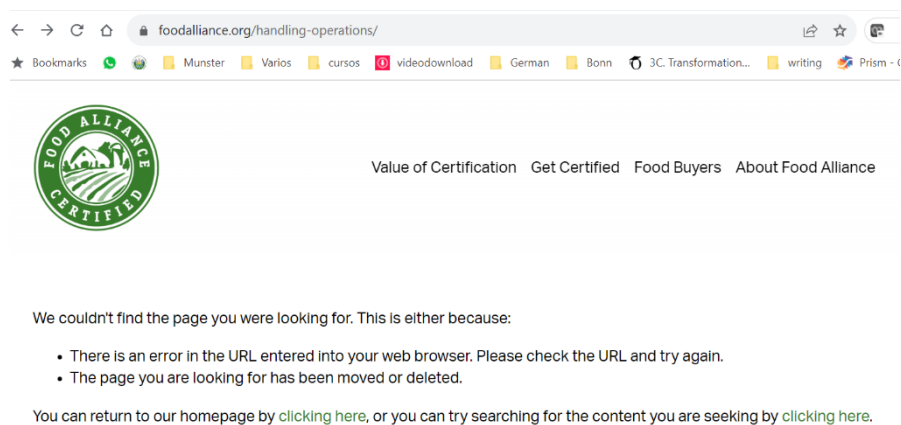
foodalliance.org/handling-operations/

Bookmarks Munster Varios cursos videodownload German Bonn 3C. Transformation... writing Prism - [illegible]

FOOD ALLIANCE CERTIFIED

Value of Certification Get Certified Food Buyers About Food Alliance

We couldn't find the page you were looking for. This is either because:

- There is an error in the URL entered into your web browser. Please check the URL and try again.
- The page you are looking for has been moved or deleted.

You can return to our homepage by clicking here, or you can try searching for the content you are seeking by clicking here.